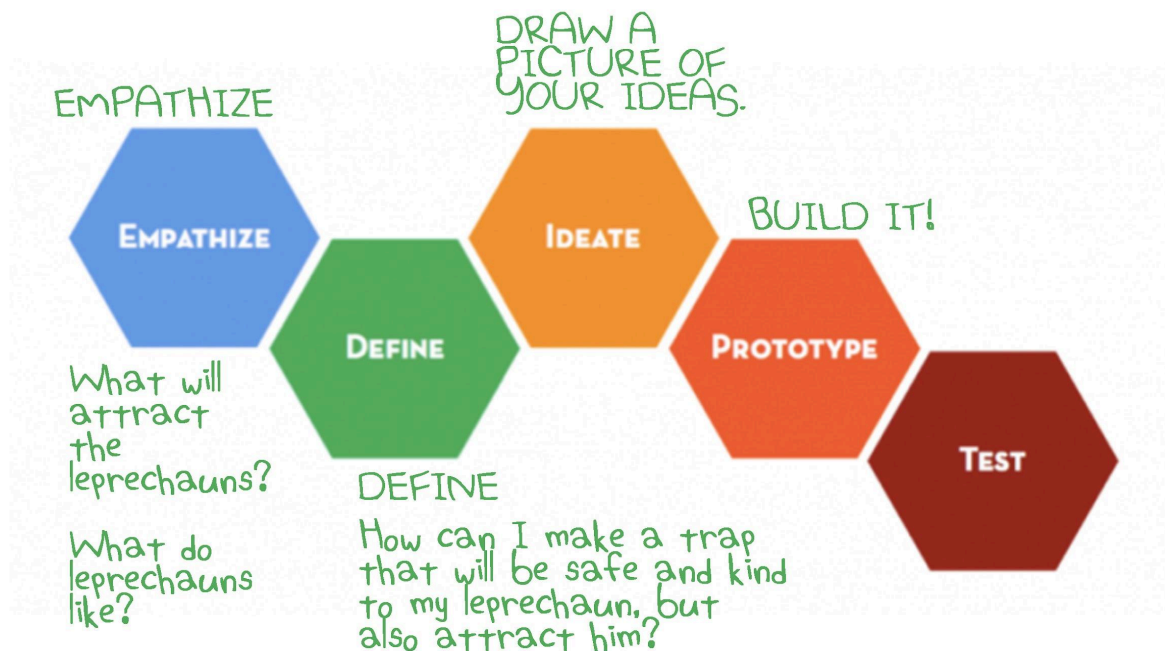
DRAW A PICTURE OF YOUR IDEAS.

EMPATHIZE

EMPATHIZE

IDEATE

BUILD IT!

DEFINE

PROTOTYPE

TEST

What will attract the leprechauns?

What do leprechauns like?

DEFINE

How can I make a trap that will be safe and kind to my leprechaun, but also attract him?